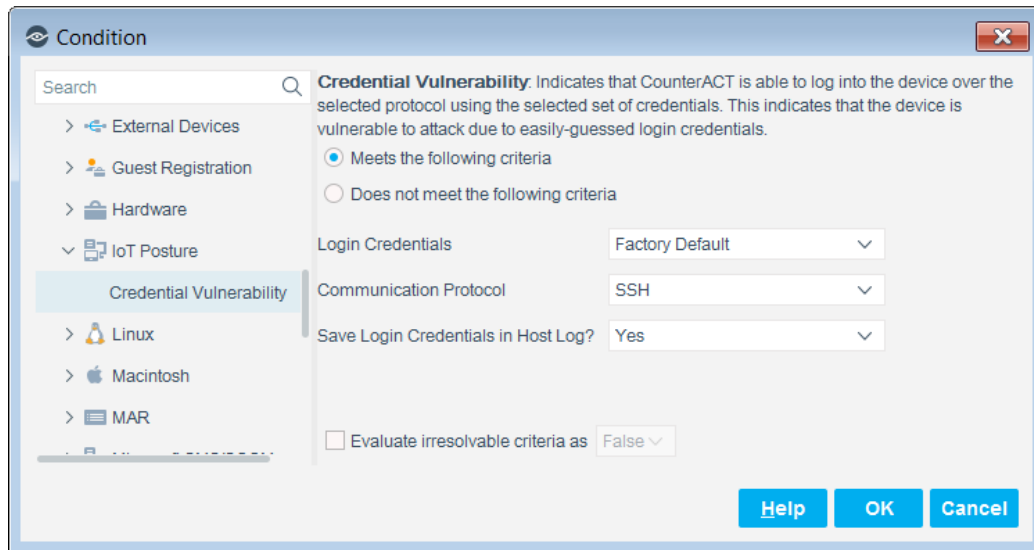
Condition

Search

External Devices

Guest Registration

Hardware

IoT Posture

Credential Vulnerability

Linux

Macintosh

MAR

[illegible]

**Credential Vulnerability**: Indicates that CounterACT is able to log into the device over the selected protocol using the selected set of credentials. This indicates that the device is vulnerable to attack due to easily-guessed login credentials.

Meets the following criteria

Does not meet the following criteria

Login Credentials Factory Default

Communication Protocol SSH

Save Login Credentials in Host Log? Yes

Evaluate irresolvable criteria as False

Help OK Cancel